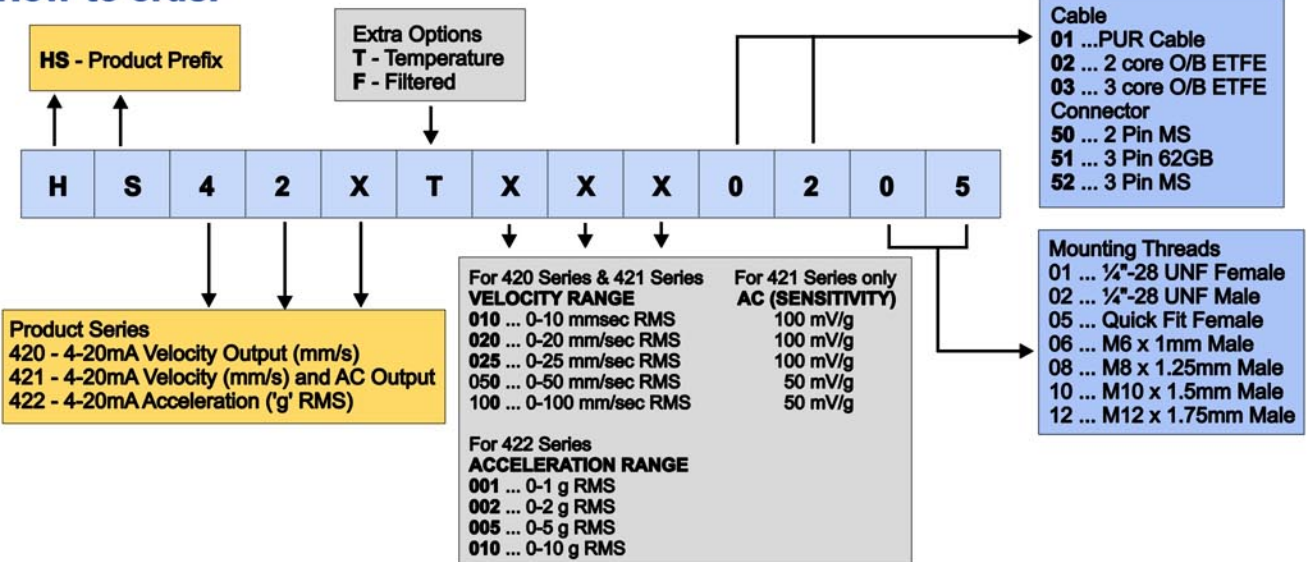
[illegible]

**HS** - Product Prefix

Extra Options
**T** - Temperature
**F** - Filtered

Cable
**01** ...PUR Cable
**02** ... 2 core O/B ETFE
**03** ... 3 core O/B ETFE
Connector
**50** ... 2 Pin MS
**51** ... 3 Pin 62GB
**52** ... 3 Pin MS

| H | S | 4 | 2 | X | T | X | X | X | 0 | 2 | 0 | 5 |
|---|---|---|---|---|---|---|---|---|---|---|---|---|

Mounting Threads
01 ... ¼"-28 UNF Female
02 ... ¼"-28 UNF Male
05 ... Quick Fit Female
06 ... M6 x 1mm Male
08 ... M8 x 1.25mm Male
10 ... M10 x 1.5mm Male
12 ... M12 x 1.75mm Male

Product Series
420 - 4-20mA Velocity Output (mm/s)
421 - 4-20mA Velocity (mm/s) and AC Output
422 - 4-20mA Acceleration ('g' RMS)

| For 420 Series & 421 Series **VELOCITY RANGE** | For 421 Series only **AC (SENSITIVITY)** |
|---|---|
| **010** ... 0-10 mmsec RMS | 100 mV/g |
| **020** ... 0-20 mm/sec RMS | 100 mV/g |
| **025** ... 0-25 mm/sec RMS | 100 mV/g |
| **050** ... 0-50 mm/sec RMS | 50 mV/g |
| **100** ... 0-100 mm/sec RMS | 50 mV/g |

For 422 Series
**ACCELERATION RANGE**
**001** ... 0-1 g RMS
**002** ... 0-2 g RMS
**005** ... 0-5 g RMS
**010** ... 0-10 g RMS